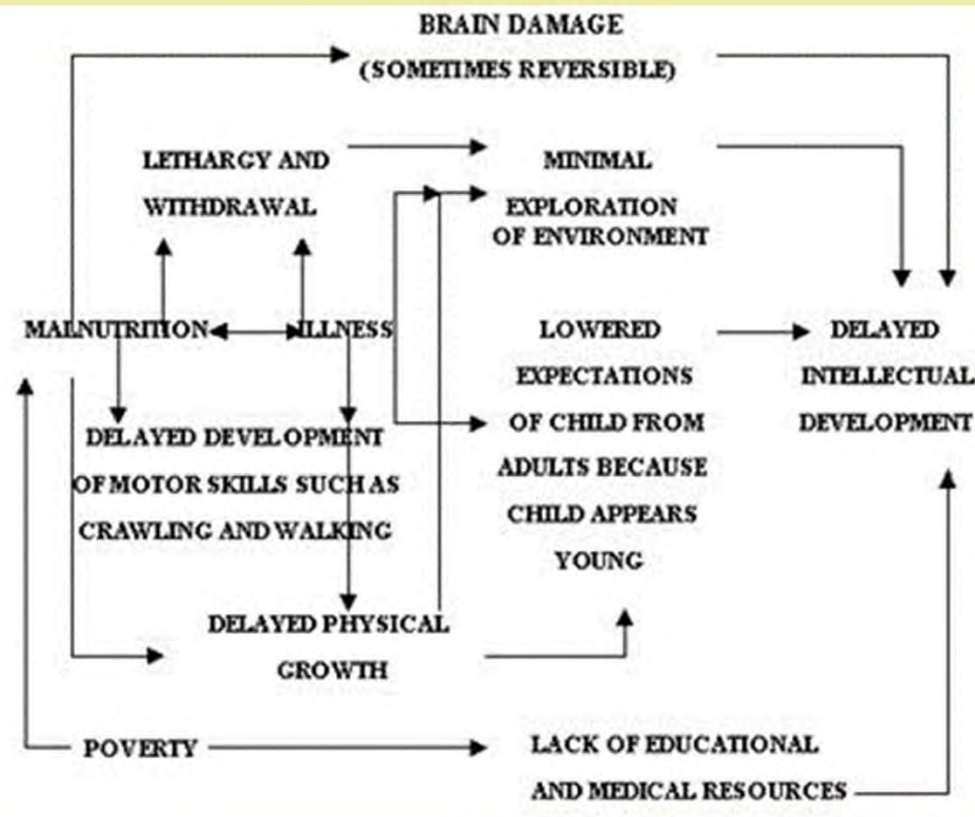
BRAIN DAMAGE
(SOMETIMES REVERSIBLE)

LETHARGY AND WITHDRAWAL

MINIMAL EXPLORATION OF ENVIRONMENT

MALNUTRITION

ILLNESS

LOWERED EXPECTATIONS OF CHILD FROM ADULTS BECAUSE CHILD APPEARS YOUNG

DELAYED INTELLECTUAL DEVELOPMENT

DELAYED DEVELOPMENT OF MOTOR SKILLS SUCH AS CRAWLING AND WALKING

DELAYED PHYSICAL GROWTH

POVERTY

LACK OF EDUCATIONAL AND MEDICAL RESOURCES